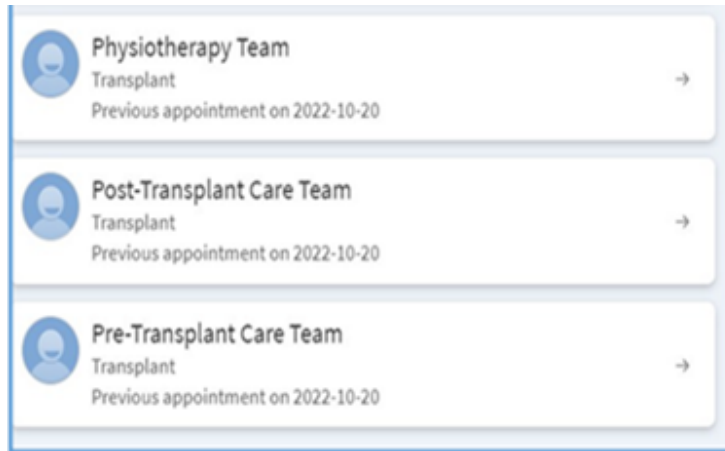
Physiotherapy Team
Transplant
Previous appointment on 2022-10-20
→

Post-Transplant Care Team
Transplant
Previous appointment on 2022-10-20
→

Pre-Transplant Care Team
Transplant
Previous appointment on 2022-10-20
→